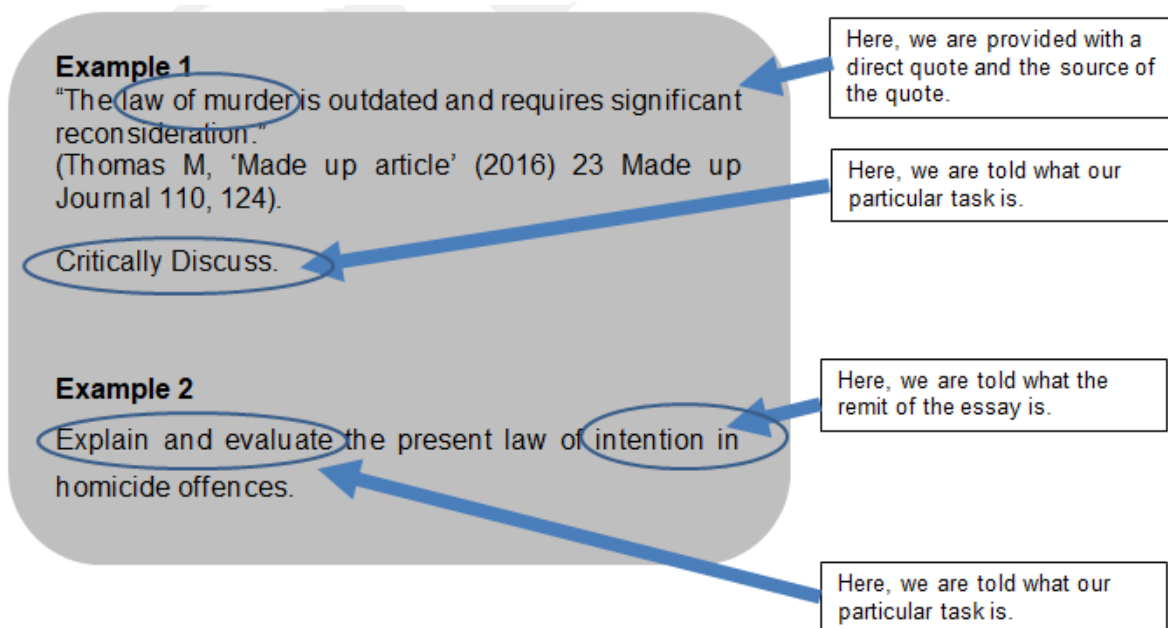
Example 1
“The law of murder is outdated and requires significant reconsideration.”
(Thomas M, ‘Made up article’ (2016) 23 Made up Journal 110, 124).

Critically Discuss.

Here, we are provided with a direct quote and the source of the quote.

Here, we are told what our particular task is.

Example 2
Explain and evaluate the present law of intention in homicide offences.

Here, we are told what the remit of the essay is.

Here, we are told what our particular task is.